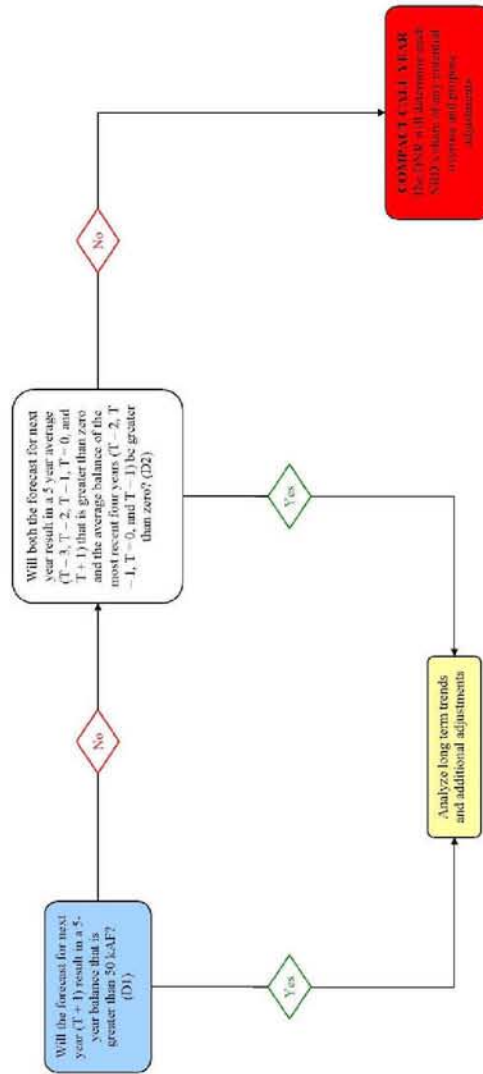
Will the forecast for next year (T + 1) result in a 5-year balance that is greater than 50 kAF? (D1)

No

Will both the forecast for next year result in a 5 year average (T − 3, T − 2, T − 1, T − 0, and T + 1) that is greater than zero and the average balance of the most recent four years (T − 2, T − 1, T − 0, and T − 1) be greater than zero? (D2)

No

COMPACT CALL YEAR
The DNP will determine each SBD's share of any potential overage and propose adjustments

Yes

Yes

Analyze long term trends and additional adjustments